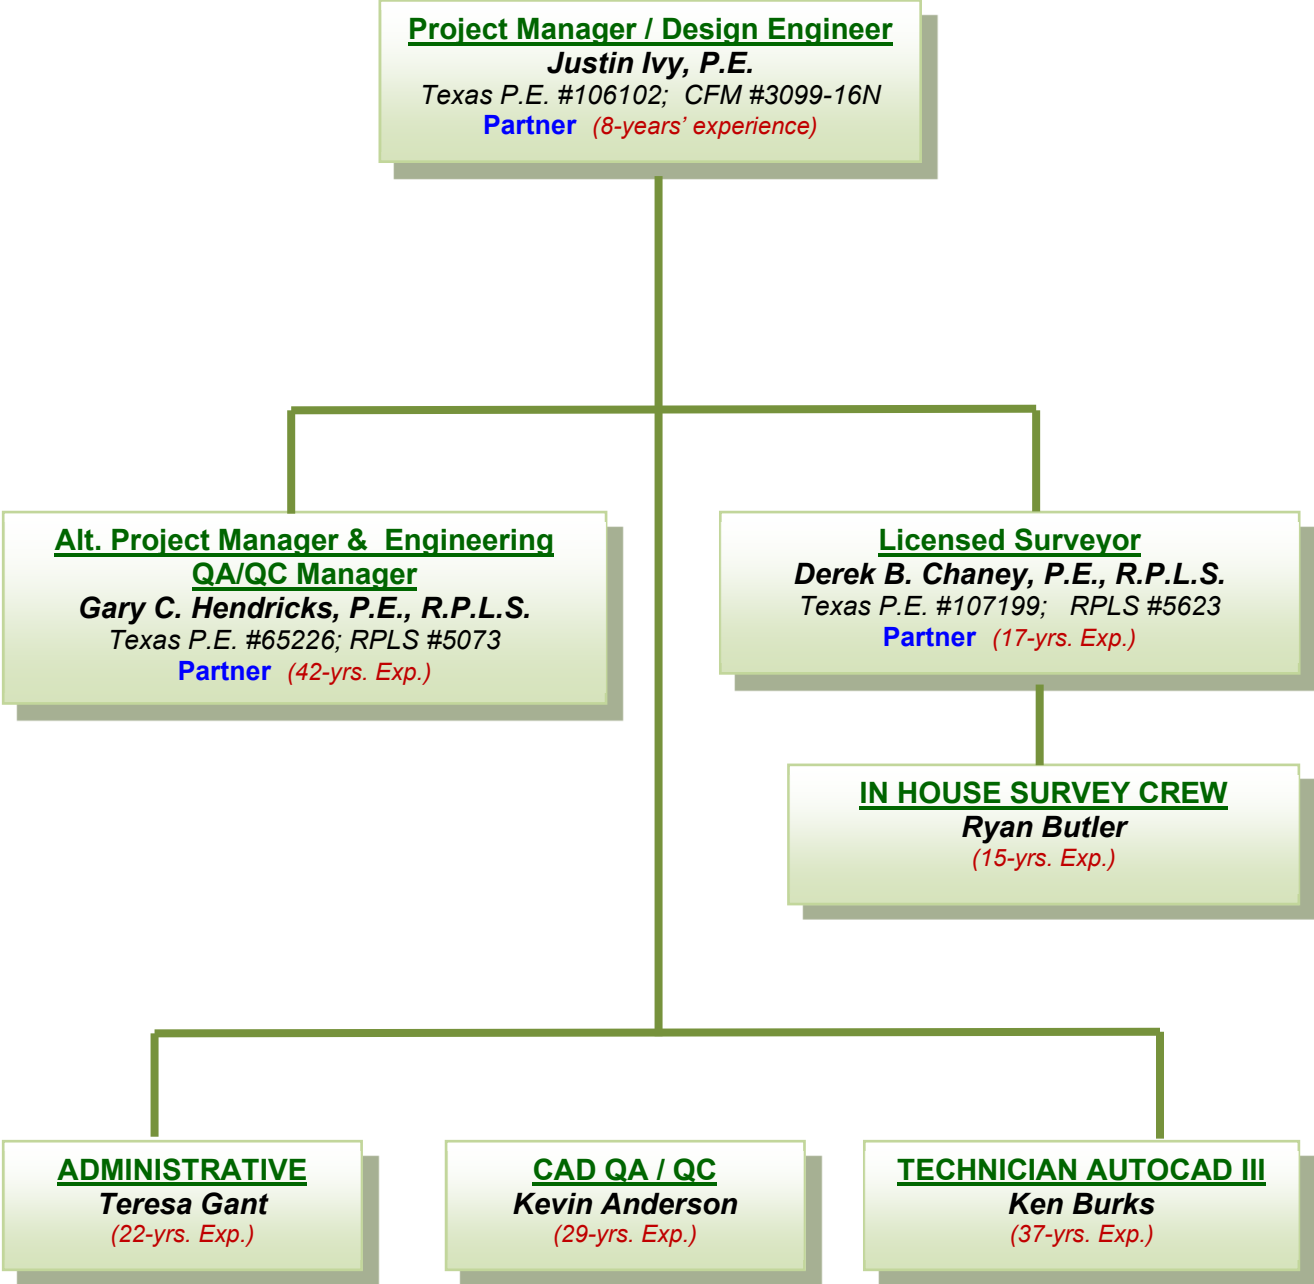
Project Manager / Design Engineer
Justin Ivy, P.E.
Texas P.E. #106102; CFM #3099-16N
Partner (8-years' experience)

Alt. Project Manager & Engineering QA/QC Manager
Gary C. Hendricks, P.E., R.P.L.S.
Texas P.E. #65226; RPLS #5073
Partner (42-yrs. Exp.)

Licensed Surveyor
Derek B. Chaney, P.E., R.P.L.S.
Texas P.E. #107199; RPLS #5623
Partner (17-yrs. Exp.)

IN HOUSE SURVEY CREW
Ryan Butler
(15-yrs. Exp.)

ADMINISTRATIVE
Teresa Gant
(22-yrs. Exp.)

CAD QA / QC
Kevin Anderson
(29-yrs. Exp.)

TECHNICIAN AUTOCAD III
Ken Burks
(37-yrs. Exp.)